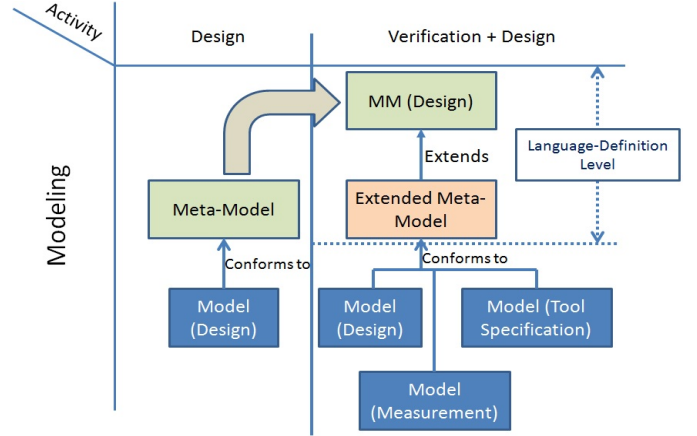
Activity

Design

Verification + Design

Modeling

MM (Design)

Extends

Language-Definition Level

Extended Meta-Model

Meta-Model

Conforms to

Conforms to

Model (Design)

Model (Design)

Model (Tool Specification)

Model (Measurement)